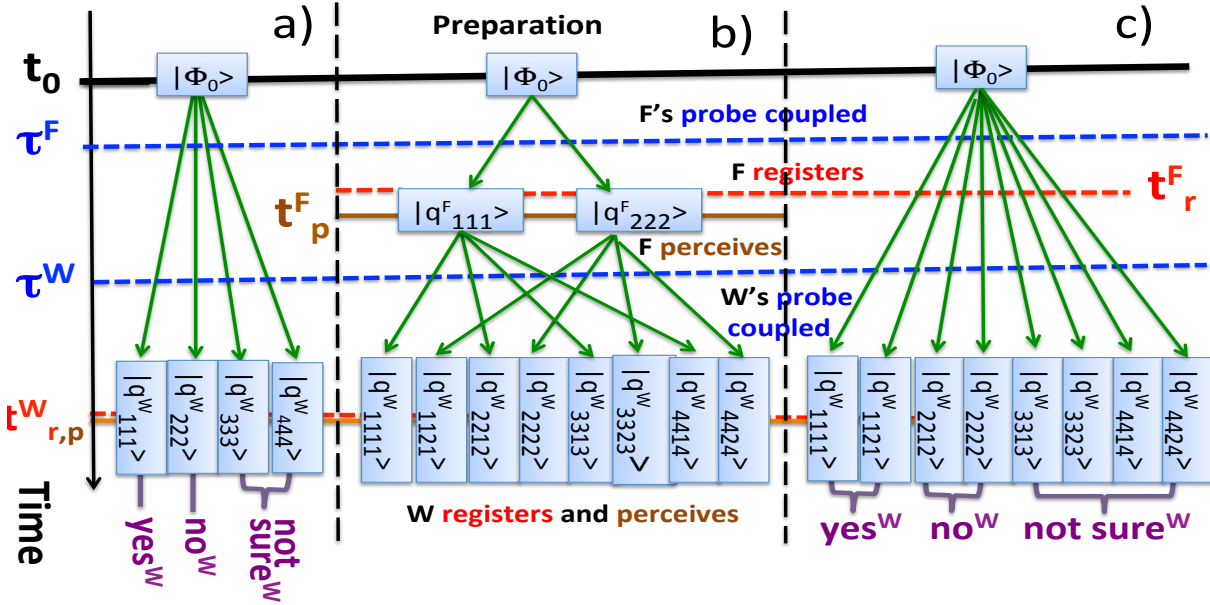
a) Preparation b) c)

$t_0$ $|\Phi_0>$ $|\Phi_0>$ $|\Phi_0>$

$\tau^F$ F's probe coupled

F registers $t^F_r$

$t^F_p$ $|q^F{}_{111}>$ $|q^F{}_{222}>$

F perceives

$\tau^W$ W's probe coupled

$t^W{}_{r,p}$

$|q^W{}_{111}>$ $|q^W{}_{222}>$ $|q^W{}_{333}>$ $|q^W{}_{444}>$

$|q^W{}_{1111}>$ $|q^W{}_{1121}>$ $|q^W{}_{2212}>$ $|q^W{}_{2222}>$ $|q^W{}_{3313}>$ $|q^W{}_{3323}>$ $|q^W{}_{4414}>$ $|q^W{}_{4424}>$

$|q^W{}_{1111}>$ $|q^W{}_{1121}>$ $|q^W{}_{2212}>$ $|q^W{}_{2222}>$ $|q^W{}_{3313}>$ $|q^W{}_{3323}>$ $|q^W{}_{4414}>$ $|q^W{}_{4424}>$

Time

$yes^W$ $no^W$ not $sure^W$

W registers and perceives

$yes^W$ $no^W$ not $sure^W$